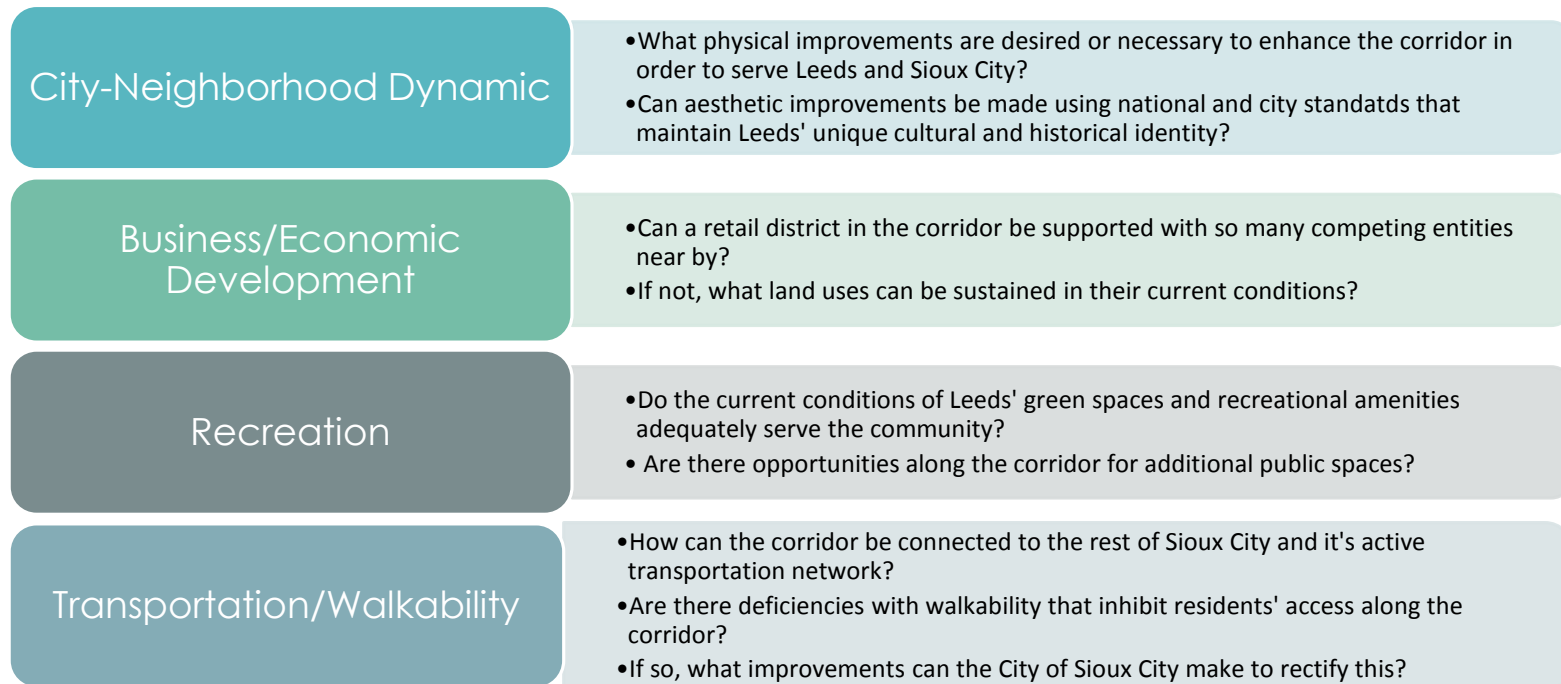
City-Neighborhood Dynamic

•What physical improvements are desired or necessary to enhance the corridor in order to serve Leeds and Sioux City?
•Can aesthetic improvements be made using national and city standatds that maintain Leeds' unique cultural and historical identity?

Business/Economic Development

•Can a retail district in the corridor be supported with so many competing entities near by?
•If not, what land uses can be sustained in their current conditions?

Recreation

•Do the current conditions of Leeds' green spaces and recreational amenities adequately serve the community?
• Are there opportunities along the corridor for additional public spaces?

Transportation/Walkability

•How can the corridor be connected to the rest of Sioux City and it's active transportation network?
•Are there deficiencies with walkability that inhibit residents' access along the corridor?
•If so, what improvements can the City of Sioux City make to rectify this?